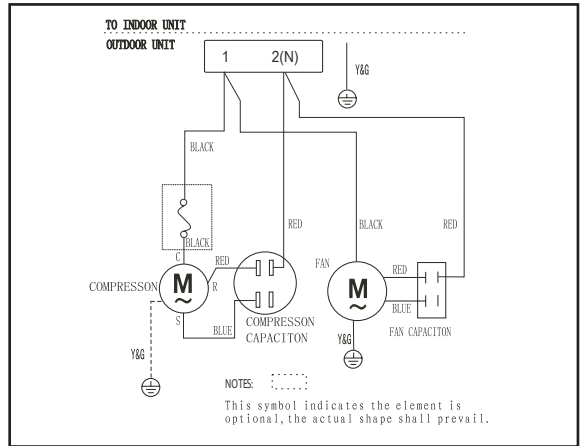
TO INDOOR UNIT

OUTDOOR UNIT

1 2(N)

Y&G

BLACK

RED

BLACK

RED

BLACK

C

RED

FAN

RED

COMPRESSON

M

~

R

M

~

BLUE

S

BLUE

COMPRESSON CAPACITON

Y&G

FAN CAPACITON

Y&G

NOTES:

This symbol indicates the element is optional, the actual shape shall prevail.